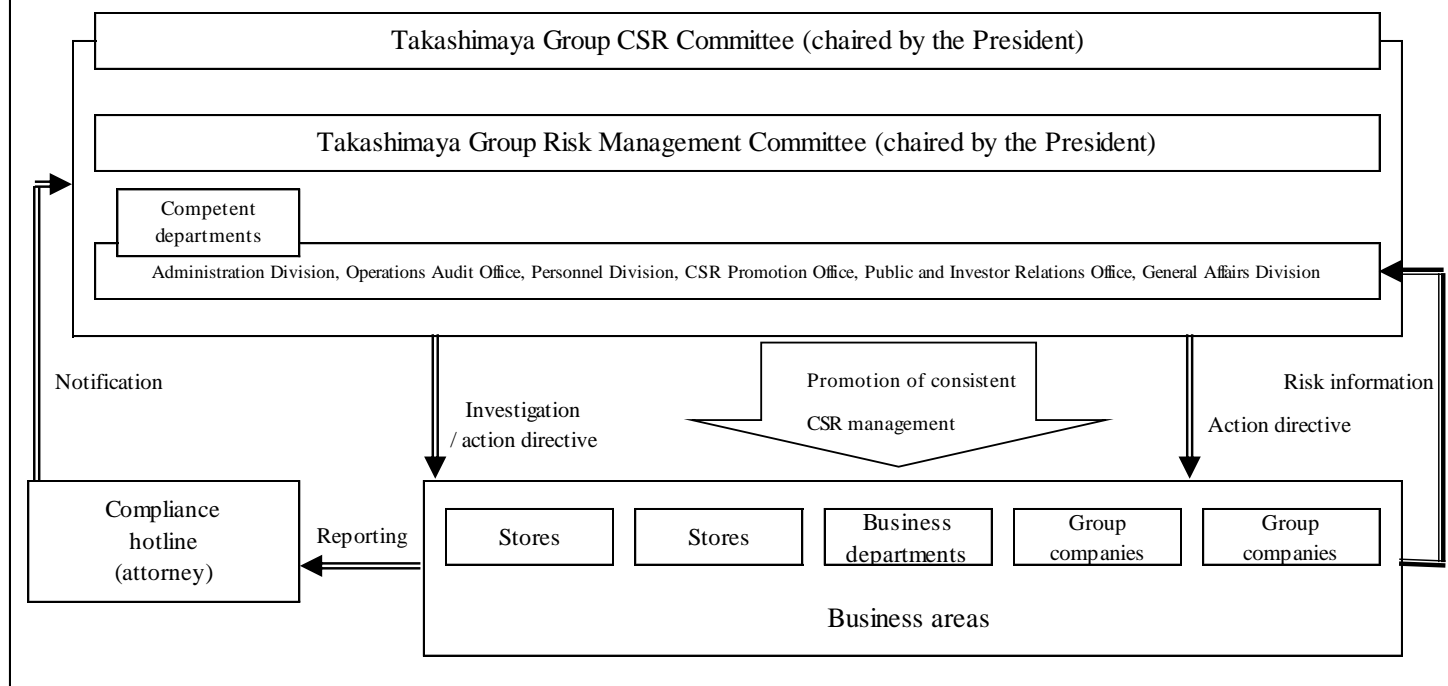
Takashimaya Group CSR Committee (chaired by the President)

Takashimaya Group Risk Management Committee (chaired by the President)

Competent departments

Administration Division, Operations Audit Office, Personnel Division, CSR Promotion Office, Public and Investor Relations Office, General Affairs Division

Notification

Investigation / action directive

Promotion of consistent CSR management

Action directive

Risk information

Compliance hotline (attorney)

Reporting

Stores

Stores

Business departments

Group companies

Group companies

Business areas